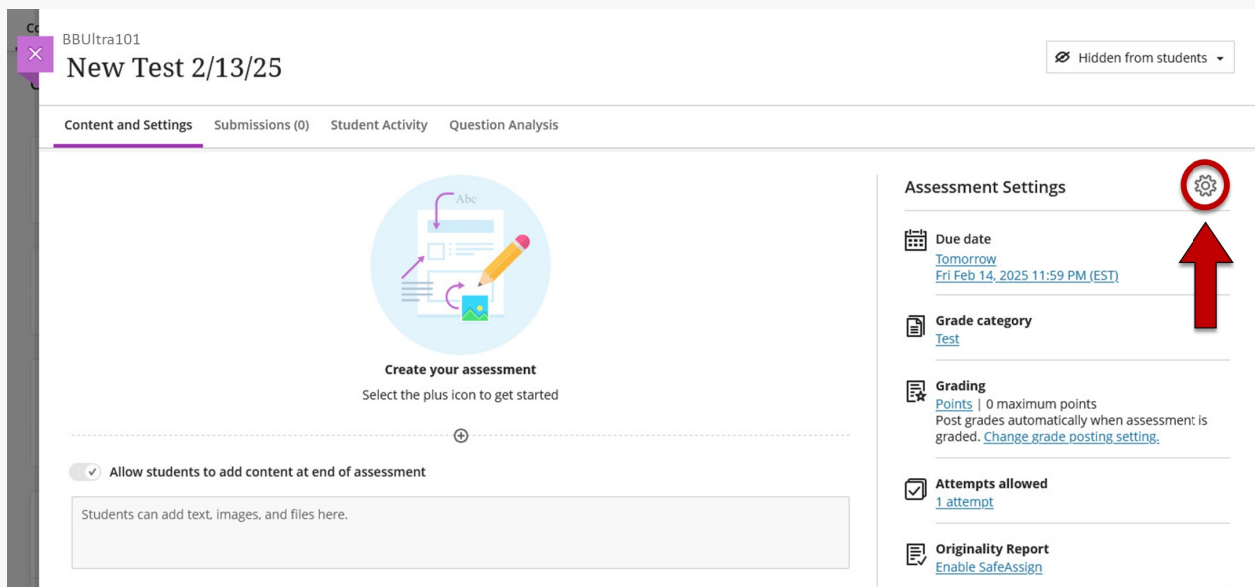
BBUltra101
New Test 2/13/25

Hidden from students

Content and Settings
Submissions (0)
Student Activity
Question Analysis

Abc

Create your assessment
Select the plus icon to get started

Allow students to add content at end of assessment

Students can add text, images, and files here.

Assessment Settings

Due date
Tomorrow
Fri Feb 14, 2025 11:59 PM (EST)

Grade category
Test

Grading
Points | 0 maximum points
Post grades automatically when assessment is graded. Change grade posting setting.

Attempts allowed
1 attempt

Originality Report
Enable SafeAssign